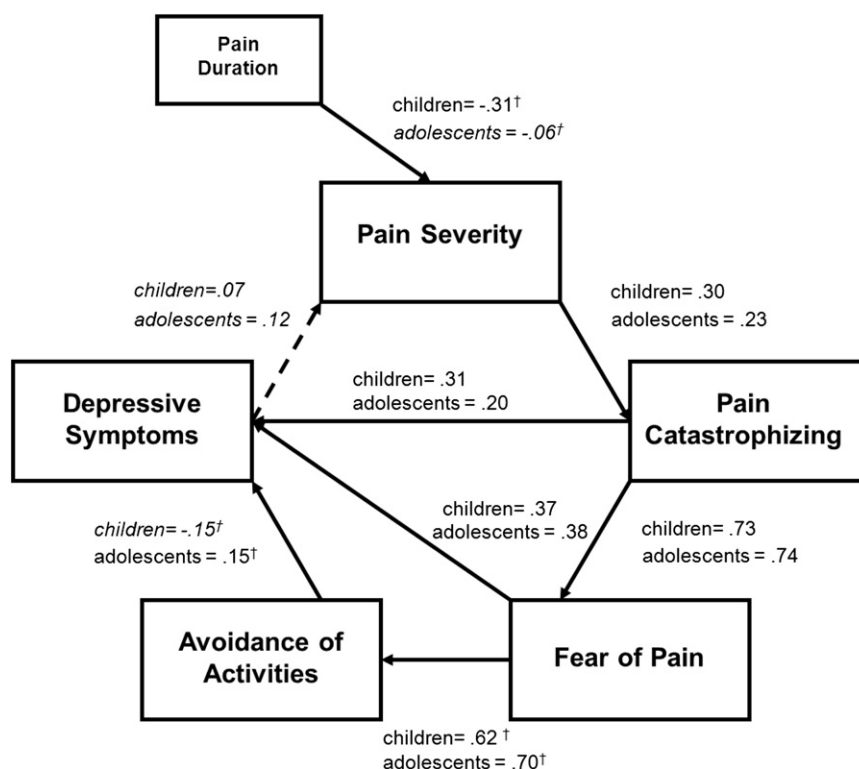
Pain Duration

children= -.31†
adolescents = -.06†

Pain Severity

children=.07
adolescents = .12

children= .30
adolescents = .23

children= .31
adolescents = .20

Depressive Symptoms

Pain Catastrophizing

children= .37
adolescents = .38

children= -.15†
adolescents = .15†

children= .73
adolescents = .74

Avoidance of Activities

Fear of Pain

children= .62 †
adolescents = .70†